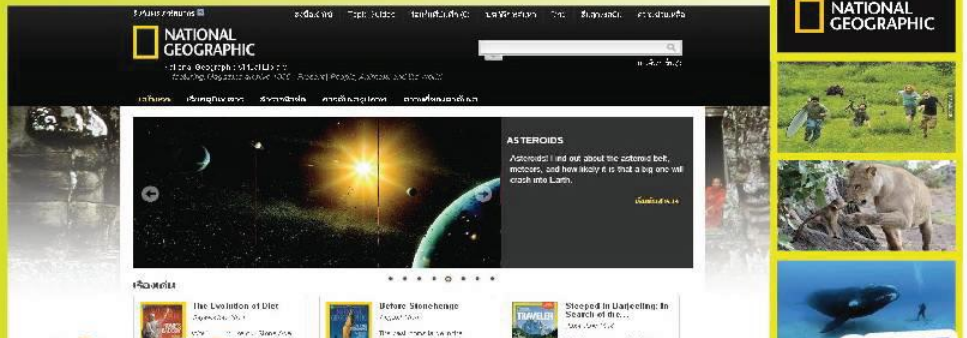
NATIONAL GEOGRAPHIC

ASTEROIDS

Asteroids! Find out about the asteroid belt, meteors, and how likely it is that a big one will crash into Earth.

The Evolution of Diet

Before Stonehenge

Stepped in Darjeeling: In Search of the...

NATIONAL GEOGRAPHIC